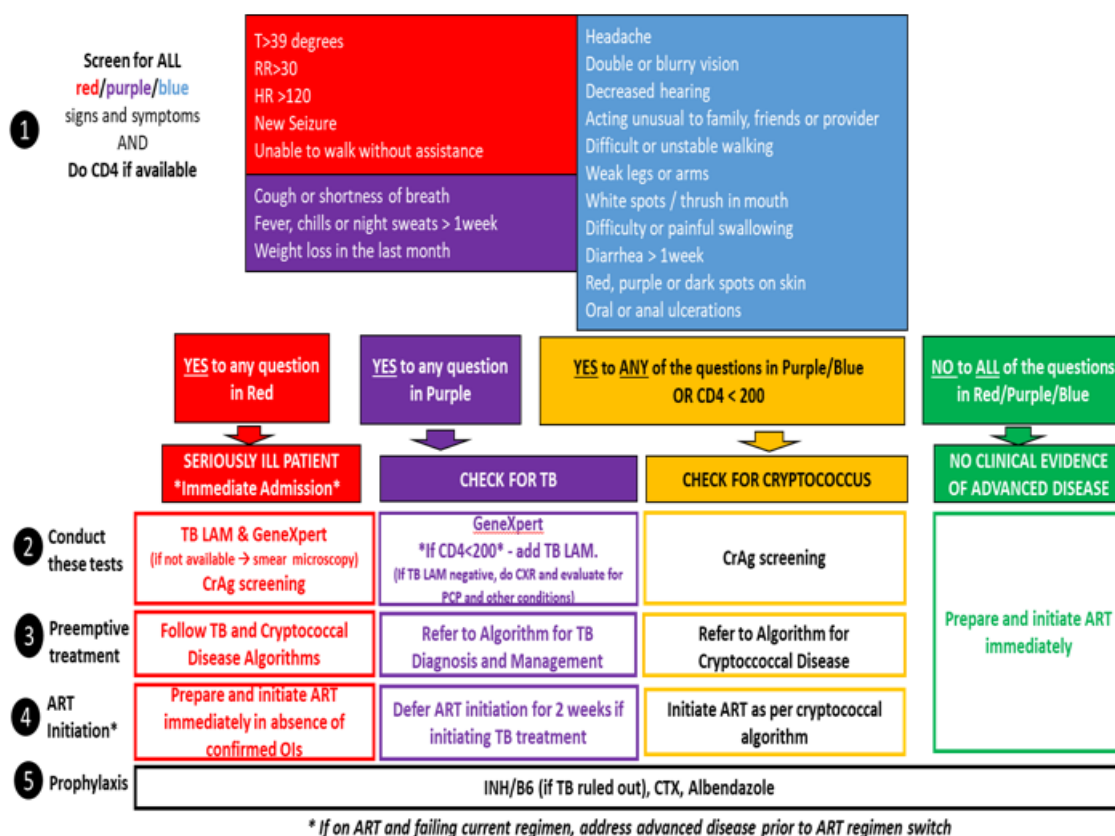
1

Screen for ALL red/purple/blue signs and symptoms AND Do CD4 if available

T>39 degrees
RR>30
HR >120
New Seizure
Unable to walk without assistance

Cough or shortness of breath
Fever, chills or night sweats > 1week
Weight loss in the last month

Headache
Double or blurry vision
Decreased hearing
Acting unusual to family, friends or provider
Difficult or unstable walking
Weak legs or arms
White spots / thrush in mouth
Difficulty or painful swallowing
Diarrhea > 1week
Red, purple or dark spots on skin
Oral or anal ulcerations

YES to any question in Red

YES to any question in Purple

YES to ANY of the questions in Purple/Blue OR CD4 < 200

NO to ALL of the questions in Red/Purple/Blue

SERIOUSLY ILL PATIENT *Immediate Admission*

CHECK FOR TB

CHECK FOR CRYPTOCOCCUS

NO CLINICAL EVIDENCE OF ADVANCED DISEASE

2 Conduct these tests

TB LAM & GeneXpert (If not available → smear microscopy) CrAg screening

GeneXpert *If CD4<200* - add TB LAM. (If TB LAM negative, do CXR and evaluate for PCP and other conditions)

CrAg screening

Prepare and initiate ART immediately

3 Preemptive treatment

Follow TB and Cryptococcal Disease Algorithms

Refer to Algorithm for TB Diagnosis and Management

Refer to Algorithm for Cryptococcal Disease

4 ART Initiation*

Prepare and initiate ART immediately in absence of confirmed OIs

Defer ART initiation for 2 weeks if initiating TB treatment

Initiate ART as per cryptococcal algorithm

5 Prophylaxis

INH/B6 (if TB ruled out), CTX, Albendazole

* If on ART and failing current regimen, address advanced disease prior to ART regimen switch